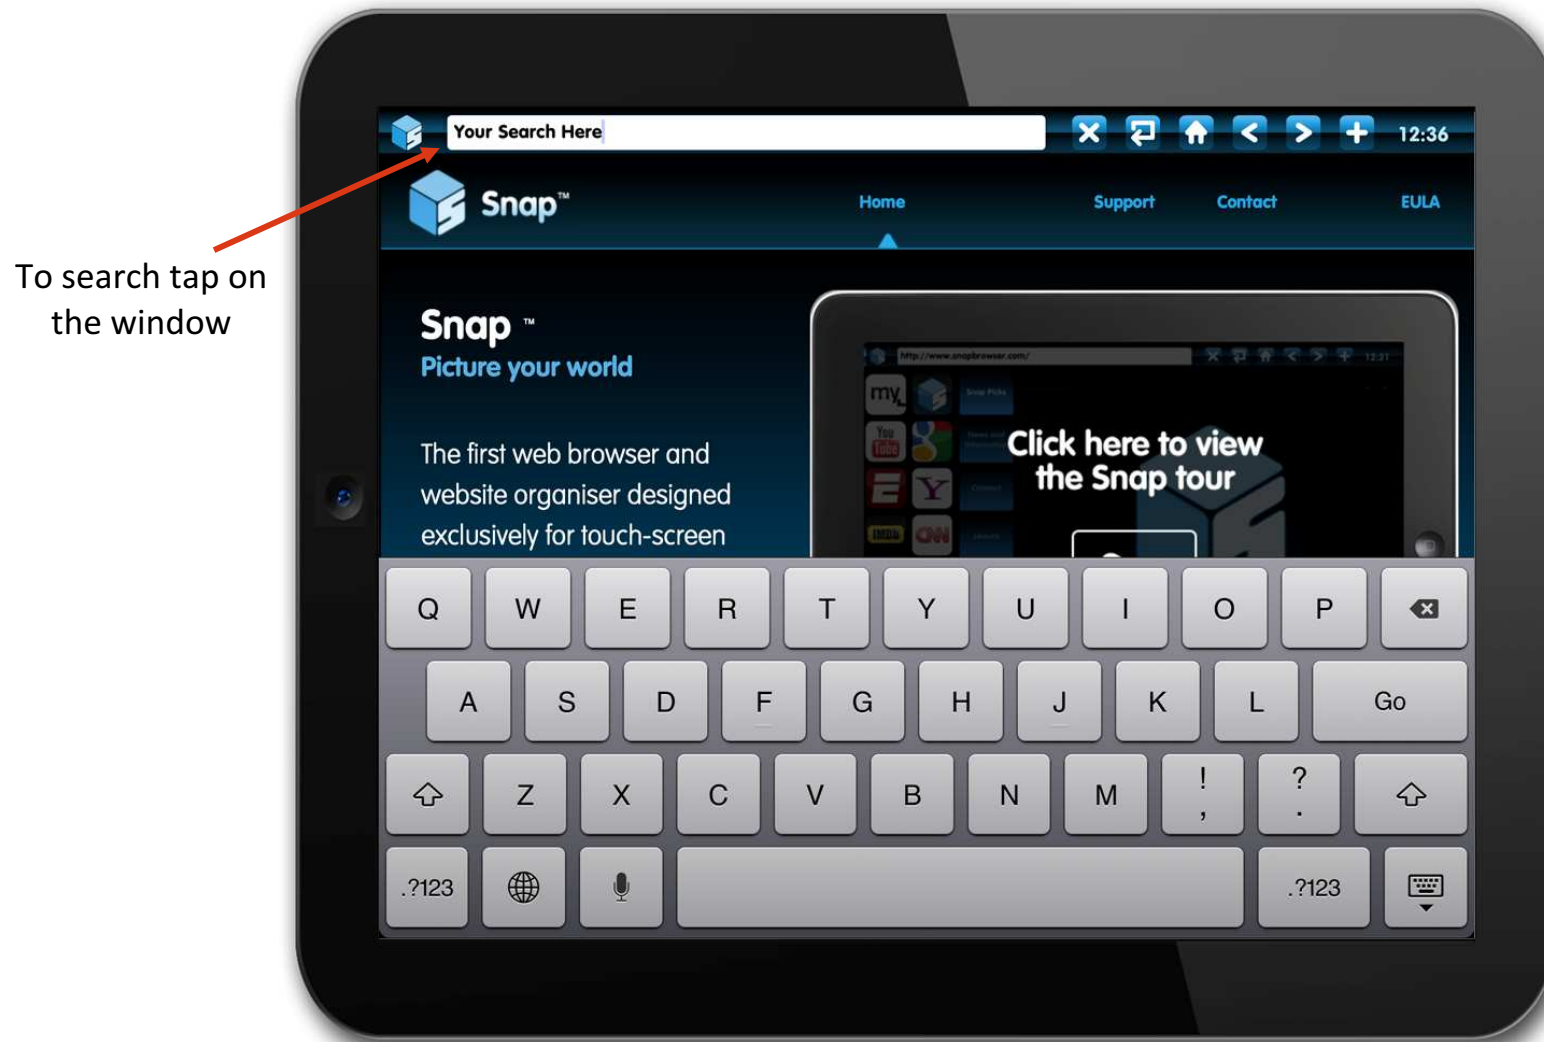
To search tap on the window

Your Search Here

12:36

Snap™

Home

Support

Contact

EULA

Snap ™

Picture your world

The first web browser and website organiser designed exclusively for touch-screen

http://www.snapbrowser.com/

12:31

my

Click here to view the Snap tour

Q W E R T Y U I O P

A S D F G H J K L Go

Z X C V B N M ! , ? .

.?123 .?123